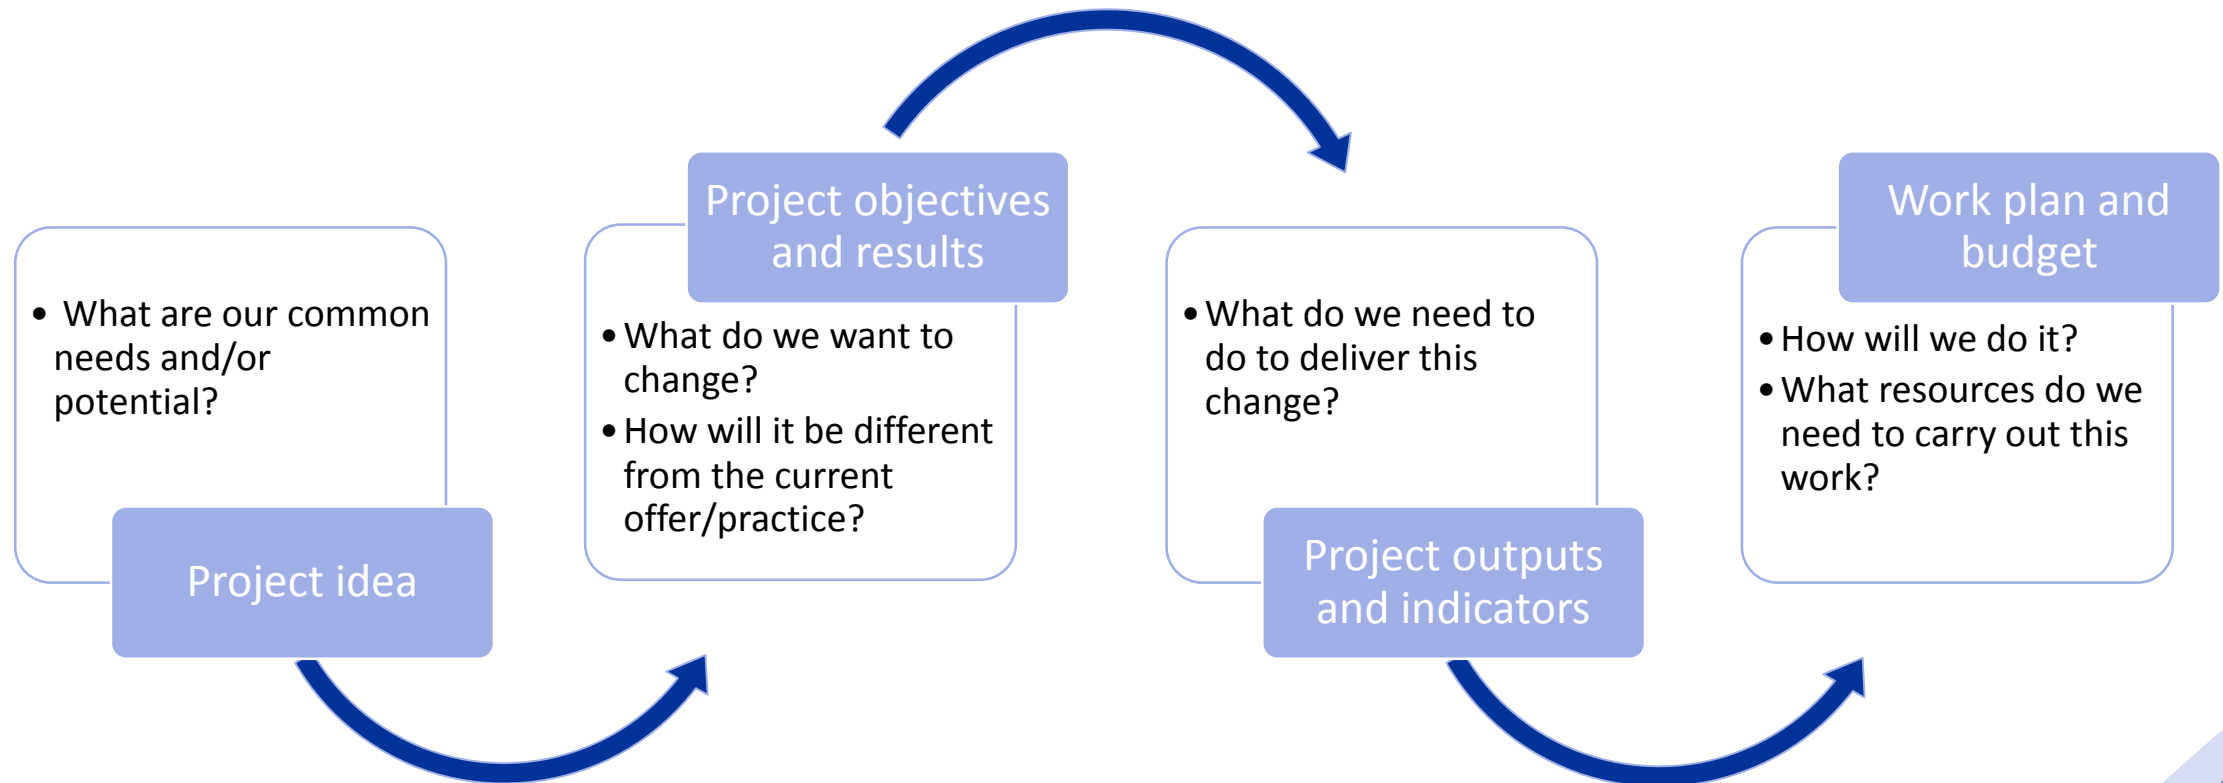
- What are our common needs and/or potential?

Project idea

Project objectives and results

- What do we want to change?
- How will it be different from the current offer/practice?

- What do we need to do to deliver this change?

Project outputs and indicators

Work plan and budget

- How will we do it?
- What resources do we need to carry out this work?